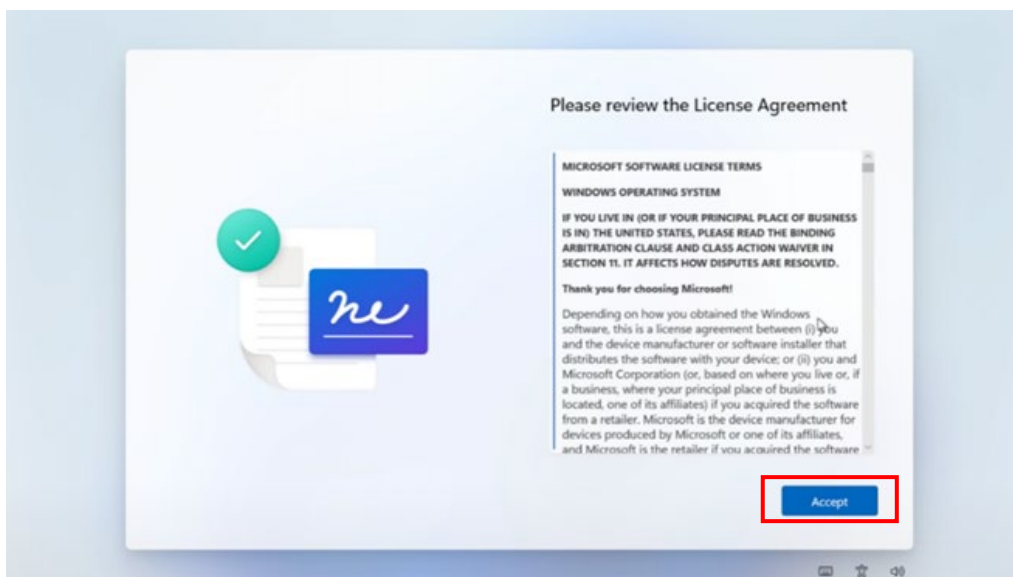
Please review the License Agreement

MICROSOFT SOFTWARE LICENSE TERMS

WINDOWS OPERATING SYSTEM

IF YOU LIVE IN (OR IF YOUR PRINCIPAL PLACE OF BUSINESS IS IN) THE UNITED STATES, PLEASE READ THE BINDING ARBITRATION CLAUSE AND CLASS ACTION WAIVER IN SECTION 11. IT AFFECTS HOW DISPUTES ARE RESOLVED.

Thank you for choosing Microsoft!

Depending on how you obtained the Windows software, this is a license agreement between (i) you and the device manufacturer or software installer that distributes the software with your device; or (ii) you and Microsoft Corporation (or, based on where you live or, if a business, where your principal place of business is located, one of its affiliates) if you acquired the software from a retailer. Microsoft is the device manufacturer for devices produced by Microsoft or one of its affiliates, and Microsoft is the retailer if you acquired the software

Accept